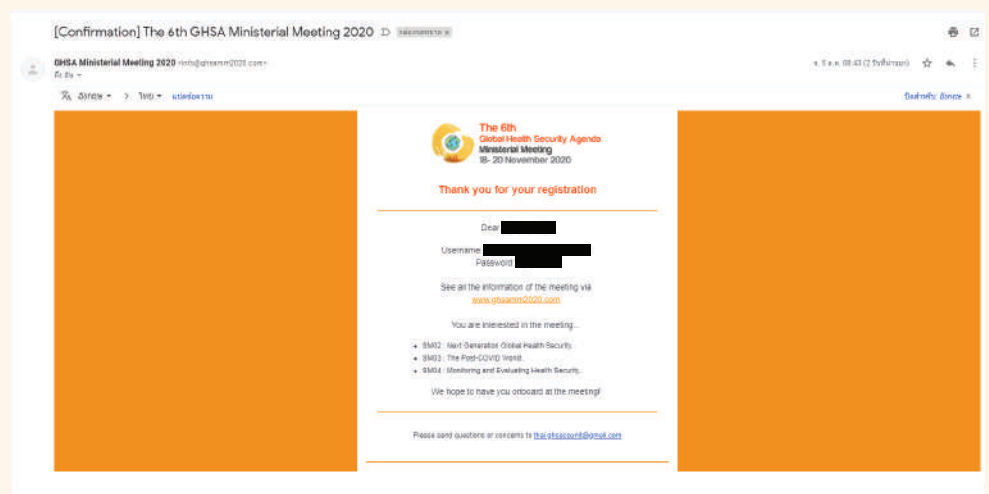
[Confirmation] The 6th GHSA Ministerial Meeting 2020

GHSA Ministerial Meeting 2020 <info@ghsamm2020.com>
ถึง ฉัน

อังกฤษ > ไทย แปลข้อความ

ปิดสำหรับ: อังกฤษ

The 6th
Global Health Security Agenda
Ministerial Meeting
18- 20 November 2020

Thank you for your registration

Dear

Username
Password

See all the information of the meeting via
www.ghsamm2020.com

You are interested in the meeting...

- SM02 : Next Generation Global Health Security
- SM03 : The Post-COVID World
- SM04 : Monitoring and Evaluating Health Security

We hope to have you onboard at the meeting!

Please send questions or concerns to thai.ghsaconf@gmail.com